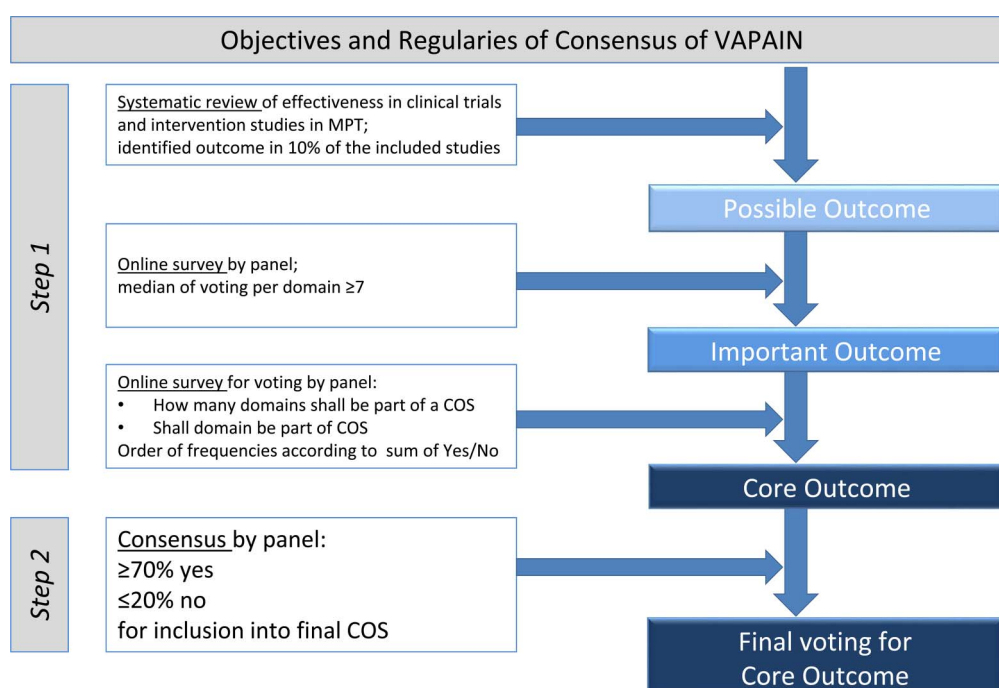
Objectives and Regularies of Consensus of VAPAIN

Step 1

Systematic review of effectiveness in clinical trials and intervention studies in MPT; identified outcome in 10% of the included studies

Possible Outcome

Online survey by panel; median of voting per domain ≥7

Important Outcome

Online survey for voting by panel:
• How many domains shall be part of a COS
• Shall domain be part of COS
Order of frequencies according to sum of Yes/No

Core Outcome

Step 2

Consensus by panel:
≥70% yes
≤20% no
for inclusion into final COS

Final voting for Core Outcome